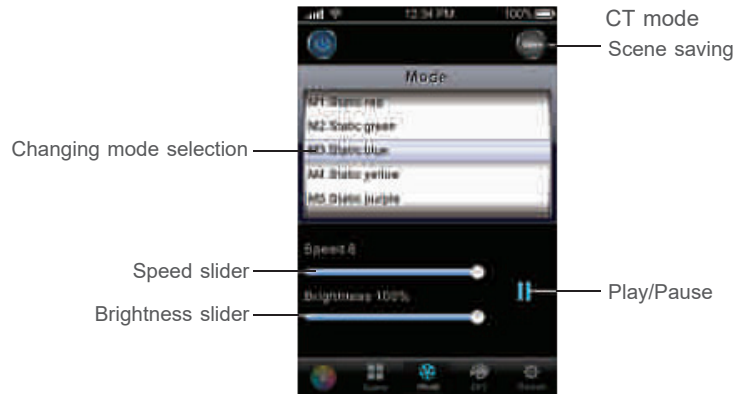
12:34 PM
100%

CT mode

Scene saving

Mode

M1 Static red
M2 Static green
M3 Static blue
M4 Static yellow
M5 Static purple

Changing mode selection

Speed 6

Speed slider

Brightness 100%

Brightness slider

Play/Pause

Scene
Mode
DIY
Setting